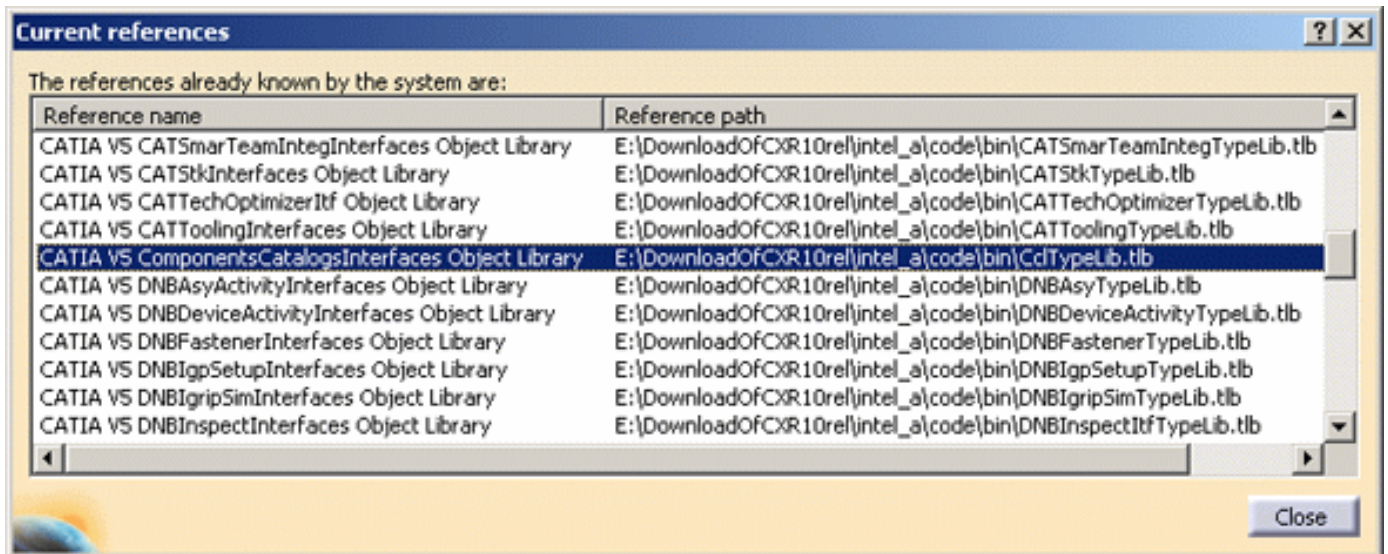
Current references

?

The references already known by the system are:

| Reference name | Reference path |
|---|---|
| CATIA V5 CATSmarTeamIntegInterfaces Object Library | E:\DownloadOfCXR10rel\intel_a\code\bin\CATSmarTeamIntegTypeLib.tlb |
| CATIA V5 CATStkInterfaces Object Library | E:\DownloadOfCXR10rel\intel_a\code\bin\CATStkTypeLib.tlb |
| CATIA V5 CATTechOptimizerItf Object Library | E:\DownloadOfCXR10rel\intel_a\code\bin\CATTechOptimizerTypeLib.tlb |
| CATIA V5 CATToolingInterfaces Object Library | E:\DownloadOfCXR10rel\intel_a\code\bin\CATToolingTypeLib.tlb |
| CATIA V5 ComponentsCatalogsInterfaces Object Library | E:\DownloadOfCXR10rel\intel_a\code\bin\CclTypeLib.tlb |
| CATIA V5 DNBAsyActivityInterfaces Object Library | E:\DownloadOfCXR10rel\intel_a\code\bin\DNBAsyTypeLib.tlb |
| CATIA V5 DNBDeviceActivityInterfaces Object Library | E:\DownloadOfCXR10rel\intel_a\code\bin\DNBDeviceActivityTypeLib.tlb |
| CATIA V5 DNBFastenerInterfaces Object Library | E:\DownloadOfCXR10rel\intel_a\code\bin\DNBFastenerTypeLib.tlb |
| CATIA V5 DNBIgpSetupInterfaces Object Library | E:\DownloadOfCXR10rel\intel_a\code\bin\DNBIgpSetupTypeLib.tlb |
| CATIA V5 DNBIgripSimInterfaces Object Library | E:\DownloadOfCXR10rel\intel_a\code\bin\DNBIgripSimTypeLib.tlb |
| CATIA V5 DNBInspectInterfaces Object Library | E:\DownloadOfCXR10rel\intel_a\code\bin\DNBInspectItfTypeLib.tlb |

Close